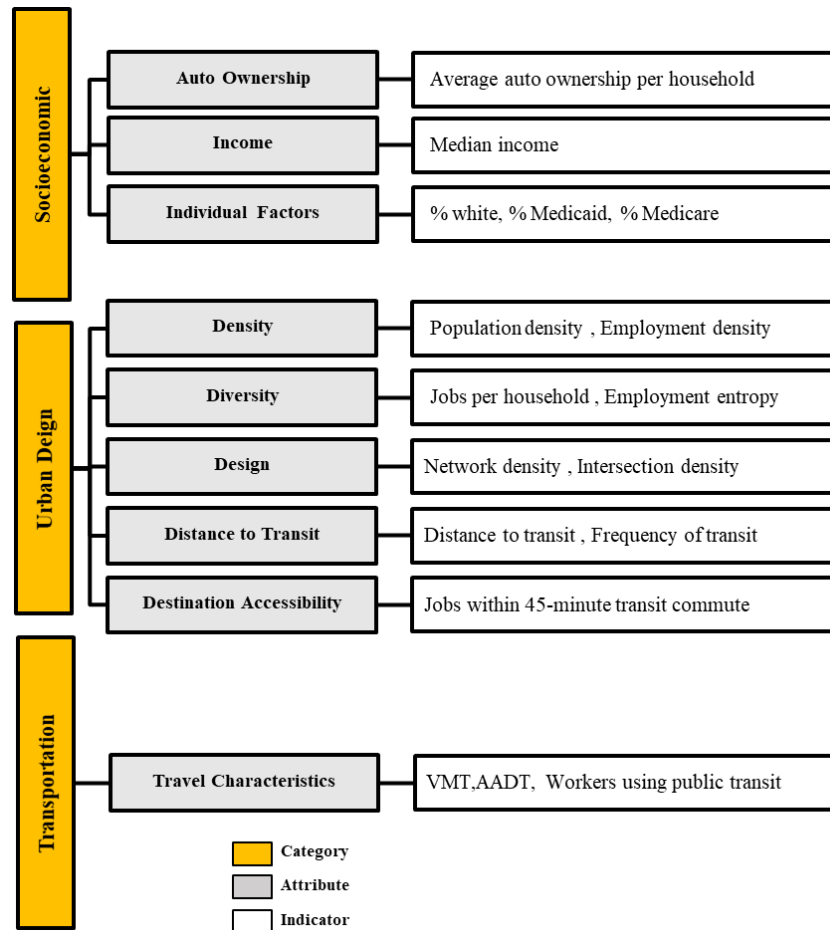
Socioeconomic

Auto Ownership
Average auto ownership per household

Income
Median income

Individual Factors
% white, % Medicaid, % Medicare

Urban Deign

Density
Population density , Employment density

Diversity
Jobs per household , Employment entropy

Design
Network density , Intersection density

Distance to Transit
Distance to transit , Frequency of transit

Destination Accessibility
Jobs within 45-minute transit commute

Transportation

Travel Characteristics
VMT,AADT, Workers using public transit

Category
Attribute
Indicator